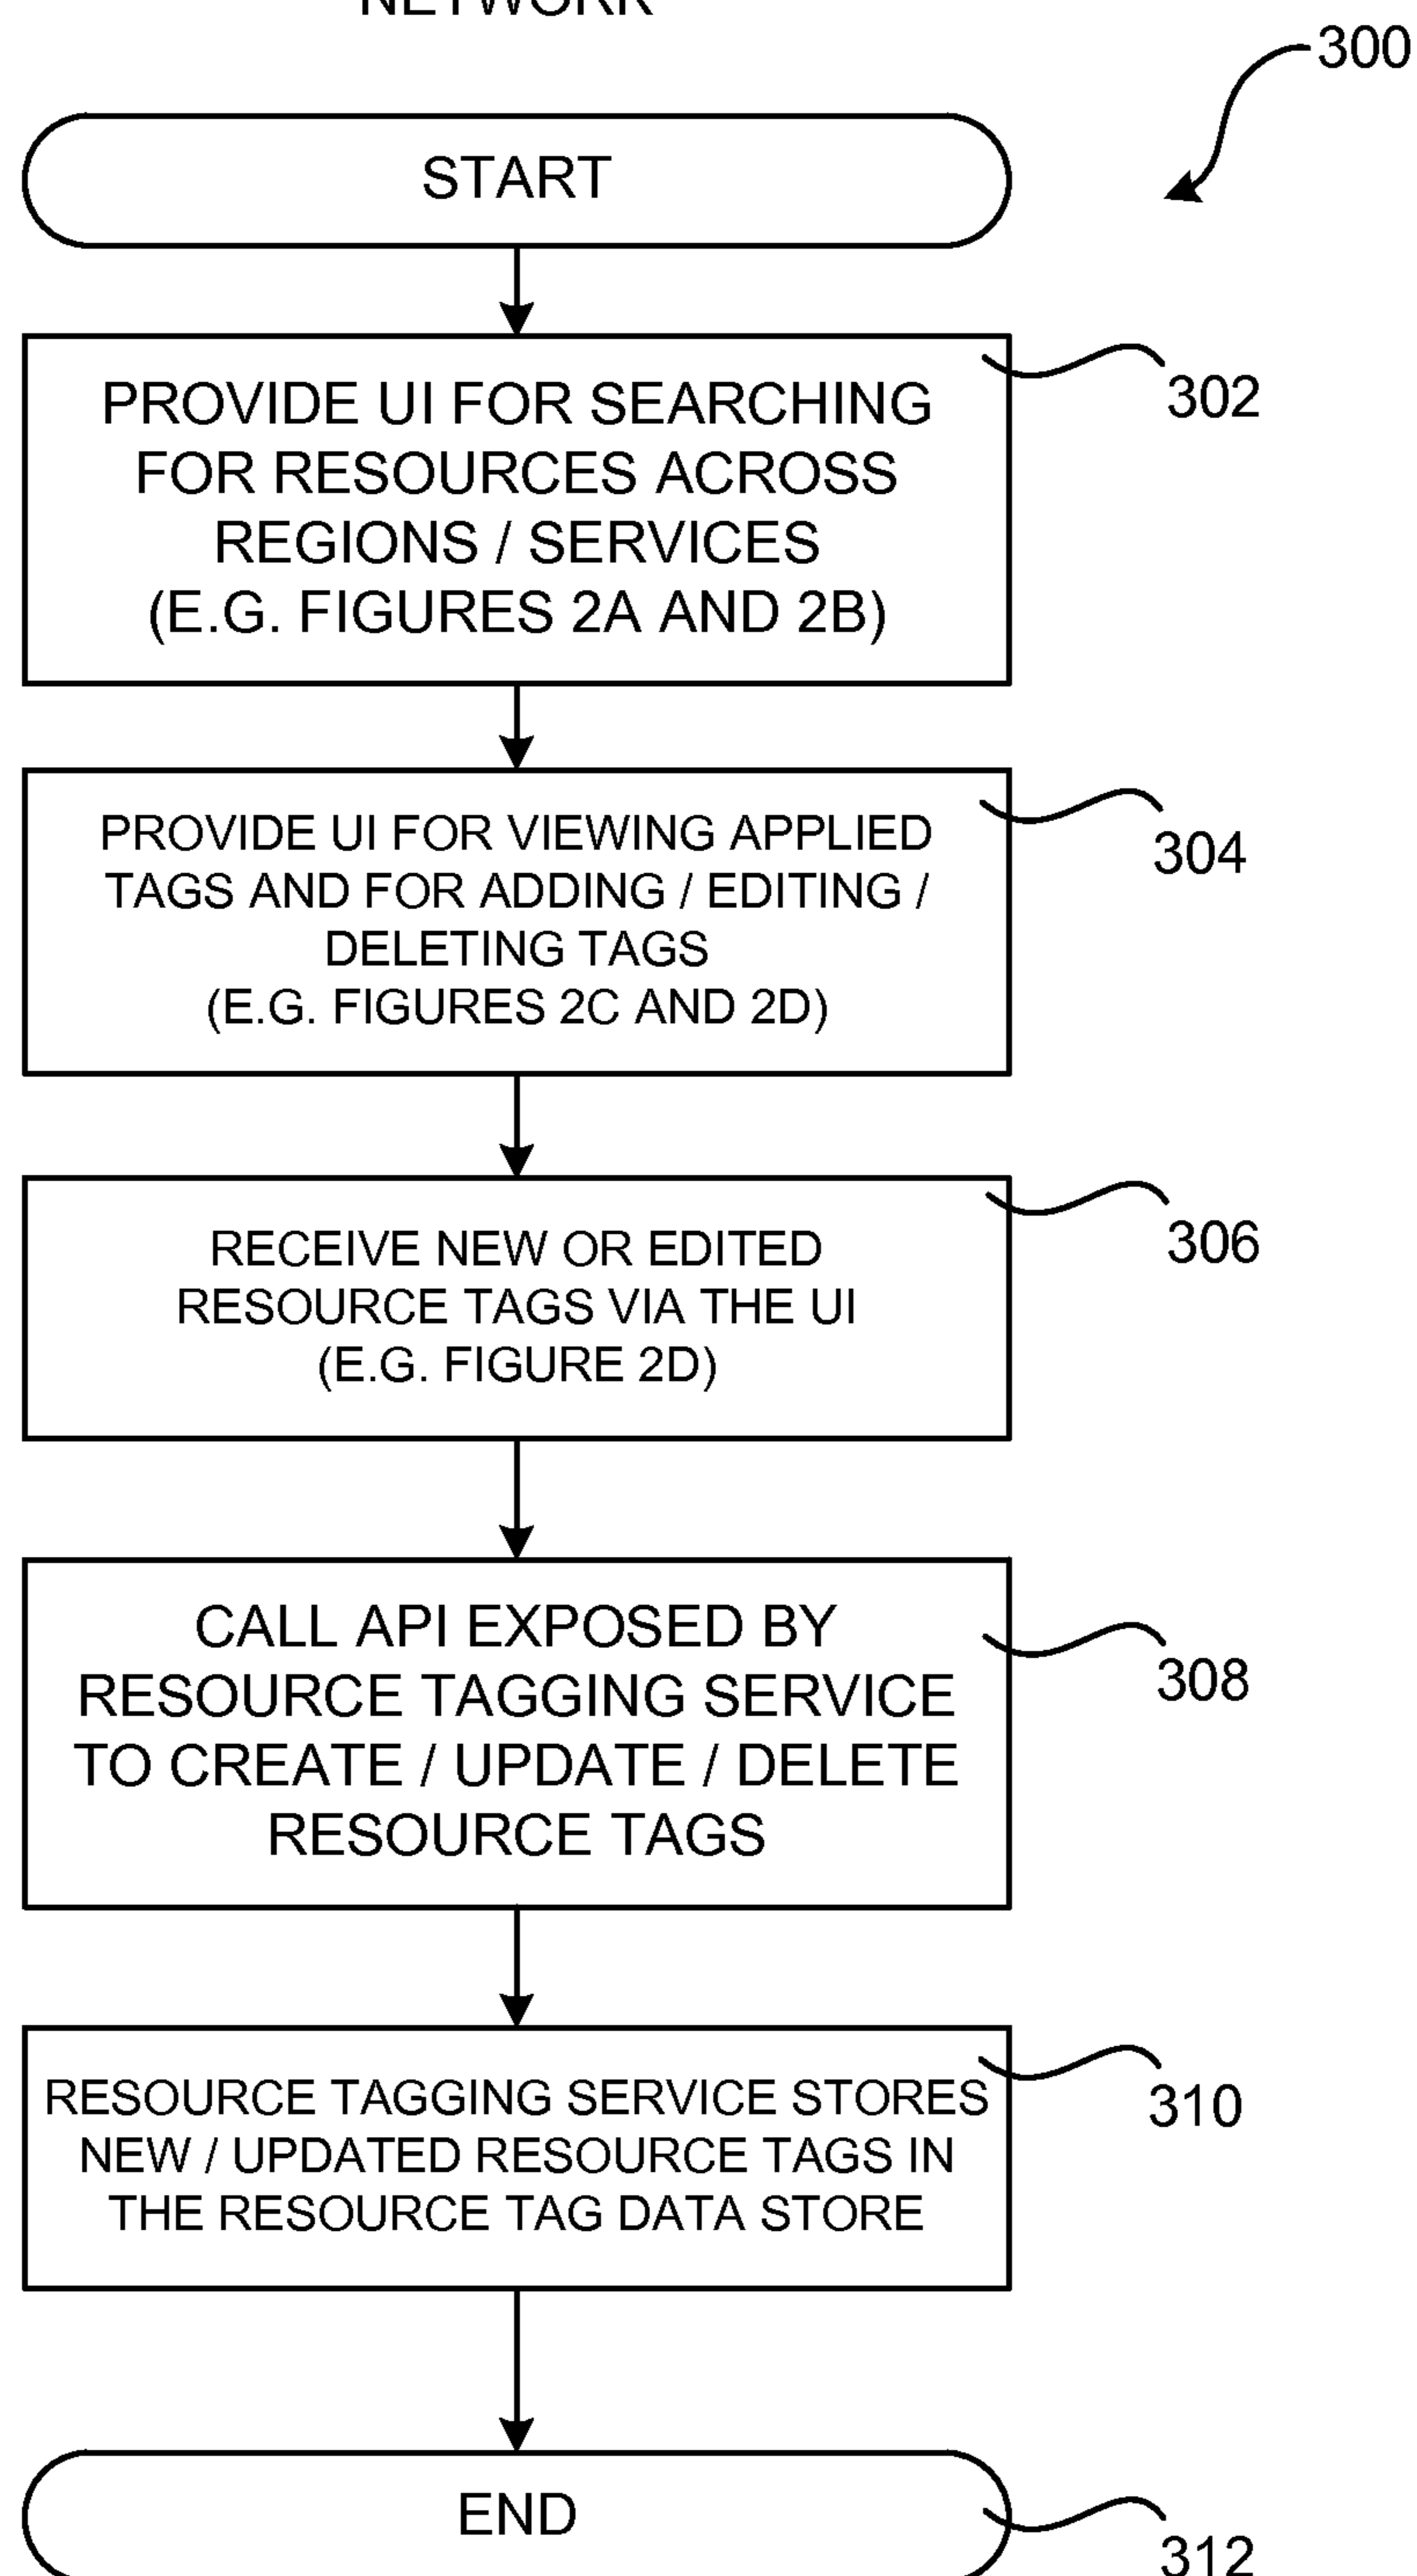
NETWORK

300

START

PROVIDE UI FOR SEARCHING FOR RESOURCES ACROSS REGIONS / SERVICES (E.G. FIGURES 2A AND 2B)

302

PROVIDE UI FOR VIEWING APPLIED TAGS AND FOR ADDING / EDITING / DELETING TAGS (E.G. FIGURES 2C AND 2D)

304

RECEIVE NEW OR EDITED RESOURCE TAGS VIA THE UI (E.G. FIGURE 2D)

306

CALL API EXPOSED BY RESOURCE TAGGING SERVICE TO CREATE / UPDATE / DELETE RESOURCE TAGS

308

RESOURCE TAGGING SERVICE STORES NEW / UPDATED RESOURCE TAGS IN THE RESOURCE TAG DATA STORE

310

END

312